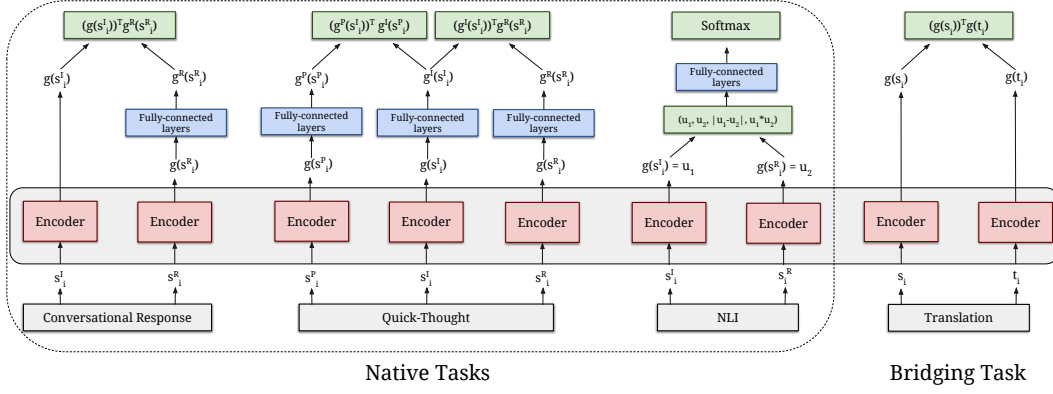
$(g(s^I_i))^T g^R(s^R_i)$

$(g^P(s^P_i))^T g^I(s^I_i)$

$(g^I(s^I_i))^T g^R(s^R_i)$

Softmax

$(g(s_i))^T g(t_i)$

$g(s^I_i)$

$g^R(s^R_i)$

$g^P(s^P_i)$

$g^I(s^I_i)$

$g^R(s^R_i)$

Fully-connected layers

$g(s_i)$

$g(t_i)$

Fully-connected layers

Fully-connected layers

Fully-connected layers

Fully-connected layers

$(u_1, u_2, |u_1-u_2|, u_1*u_2)$

$g(s^R_i)$

$g(s^P_i)$

$g(s^I_i)$

$g(s^R_i)$

$g(s^I_i) = u_1$

$g(s^R_i) = u_2$

Encoder

Encoder

Encoder

Encoder

Encoder

Encoder

Encoder

Encoder

Encoder

$s^I_i$

$s^R_i$

$s^P_i$

$s^I_i$

$s^R_i$

$s^I_i$

$s_i^R$

$s_i$

$t_i$

Conversational Response

Quick-Thought

NLI

Translation

Native Tasks

Bridging Task